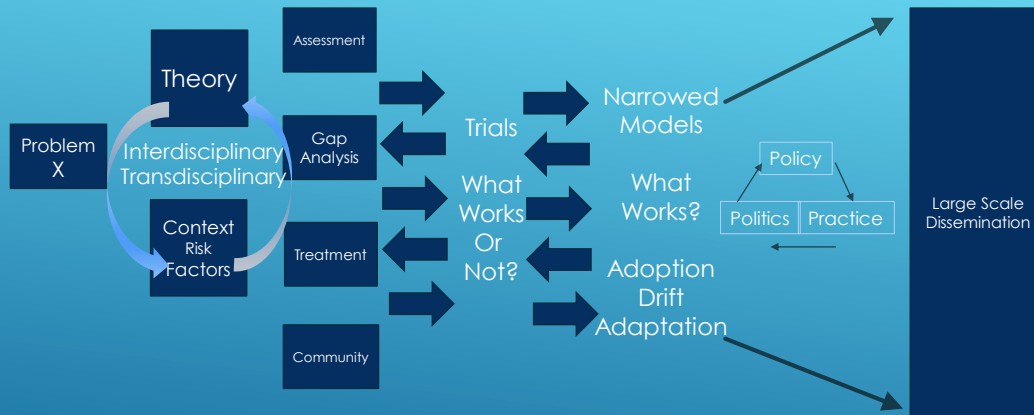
Problem X

Theory

Interdisciplinary Transdisciplinary

Context Risk Factors

Assessment

Gap Analysis

Treatment

Community

Trials

What Works Or Not?

Narrowed Models

What Works?

Adoption Drift Adaptation

Policy

Politics

Practice

Large Scale Dissemination